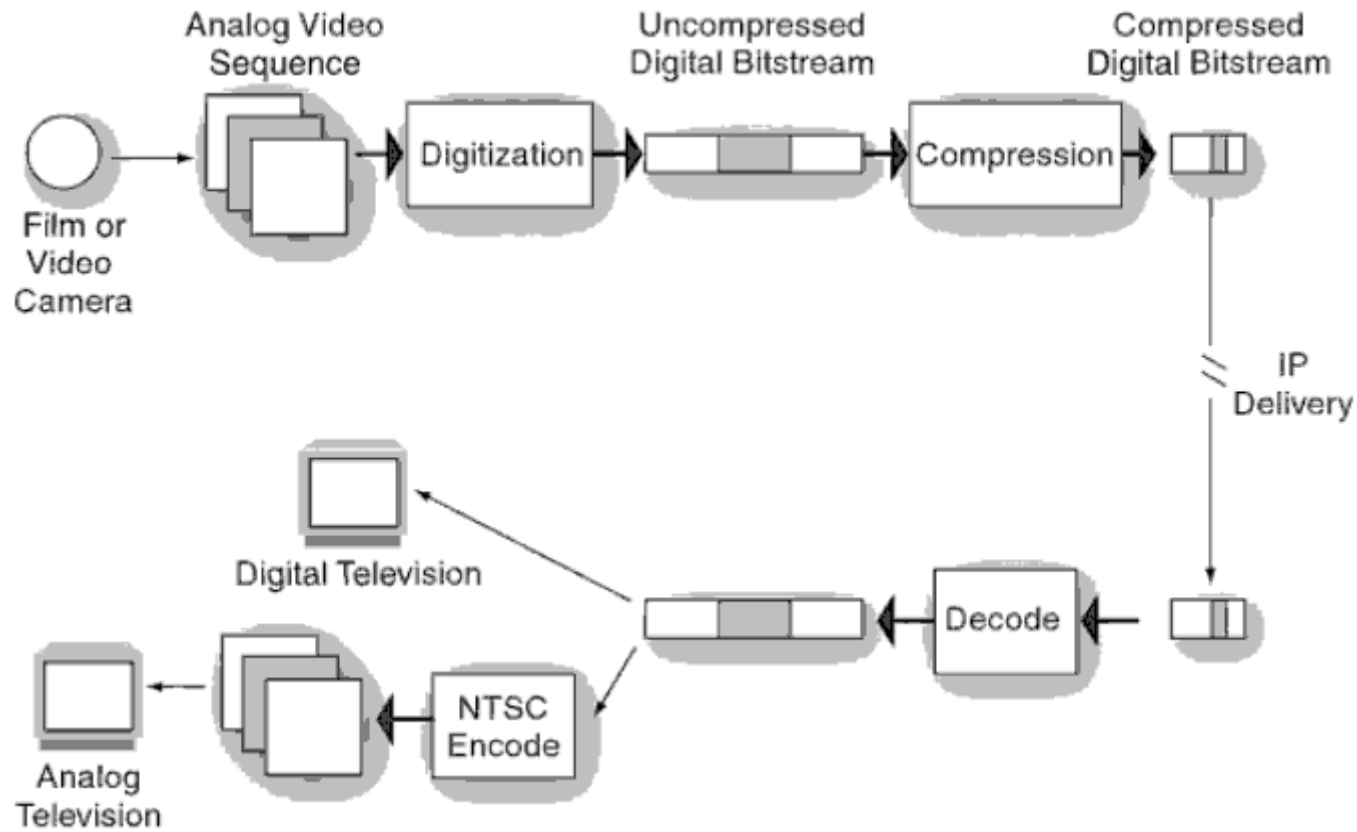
Analog Video Sequence

Uncompressed Digital Bitstream

Compressed Digital Bitstream

Film or Video Camera

Digitization

Compression

IP Delivery

Digital Television

Decode

NTSC Encode

Analog Television